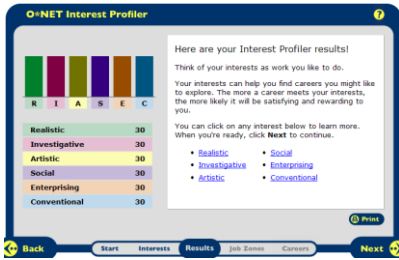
O*NET Interest Profiler

?

R I A S E C

| Realistic | 30 |
|---|---|
| Investigative | 30 |
| Artistic | 30 |
| Social | 30 |
| Enterprising | 30 |
| Conventional | 30 |

Here are your Interest Profiler results!

Think of your interests as work you like to do.

Your interests can help you find careers you might like to explore. The more a career meets your interests, the more likely it will be satisfying and rewarding to you.

You can click on any interest below to learn more. When you're ready, click **Next** to continue.

- Realistic
- Investigative
- Artistic
- Social
- Enterprising
- Conventional

Print

Back

Start Interests Results Job Zones Careers

Next